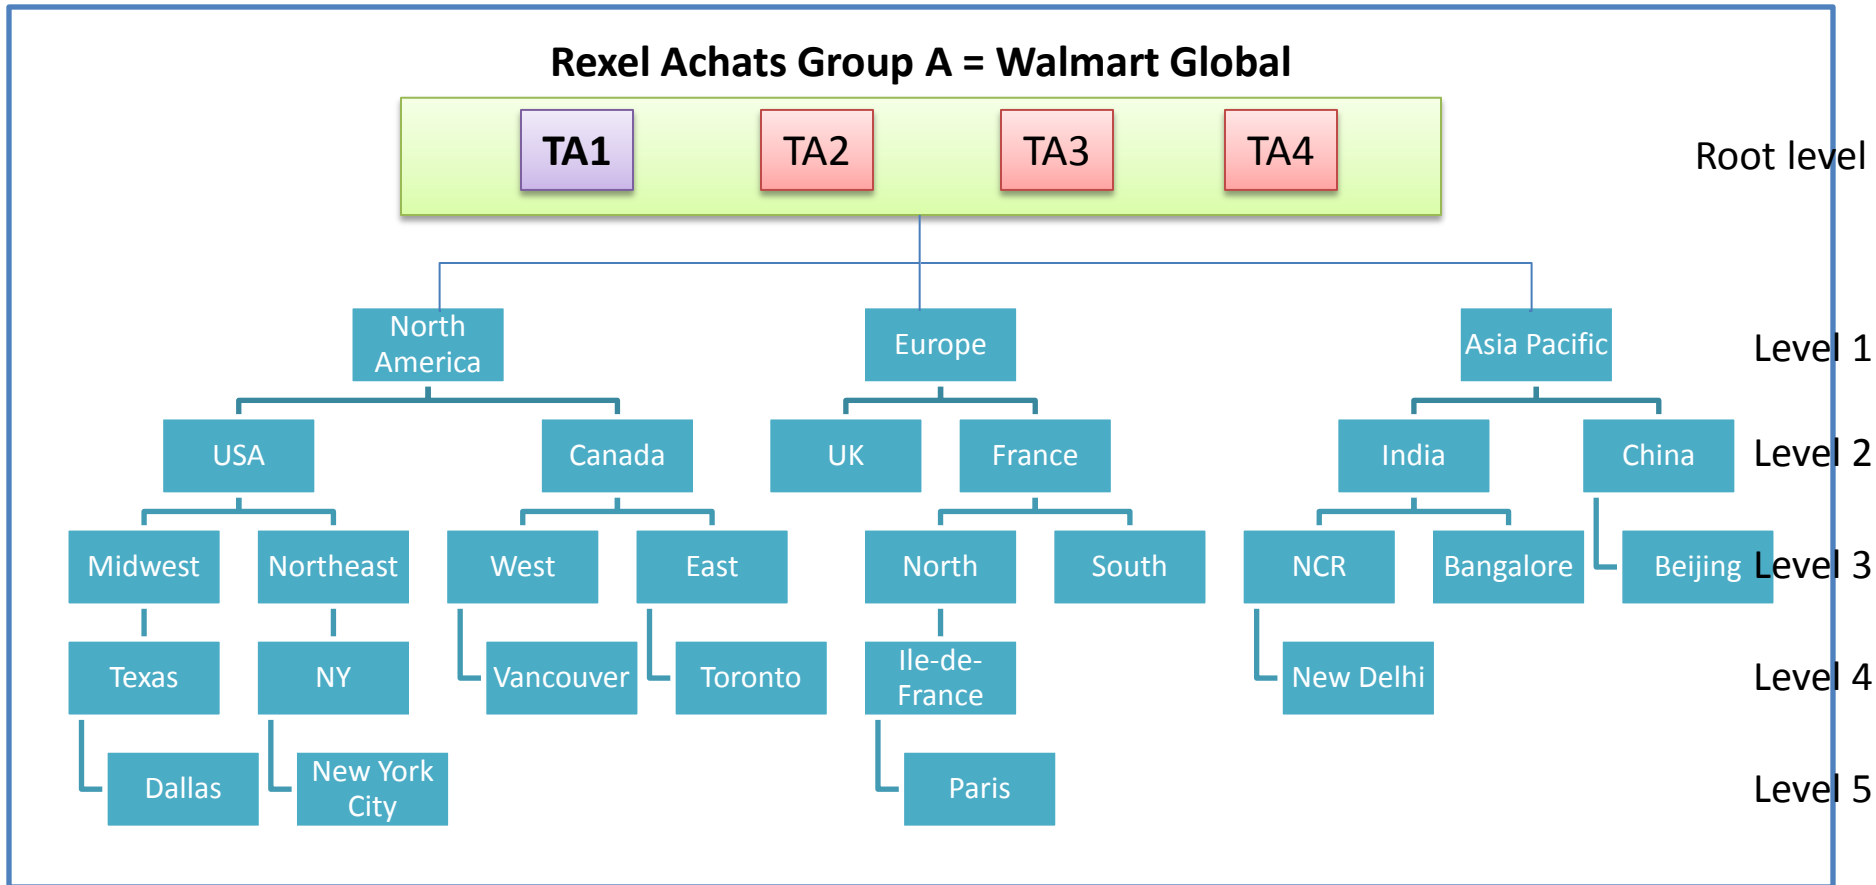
Rexel Achats Group A = Walmart Global

TA1 TA2 TA3 TA4

Root level

North America
Europe
Asia Pacific
Level 1

USA
Canada
UK
France
India
China
Level 2

Midwest
Northeast
West
East
North
South
NCR
Bangalore
Beijing
Level 3

Texas
NY
Vancouver
Toronto
Ile-de-France
New Delhi
Level 4

Dallas
New York City
Paris
Level 5